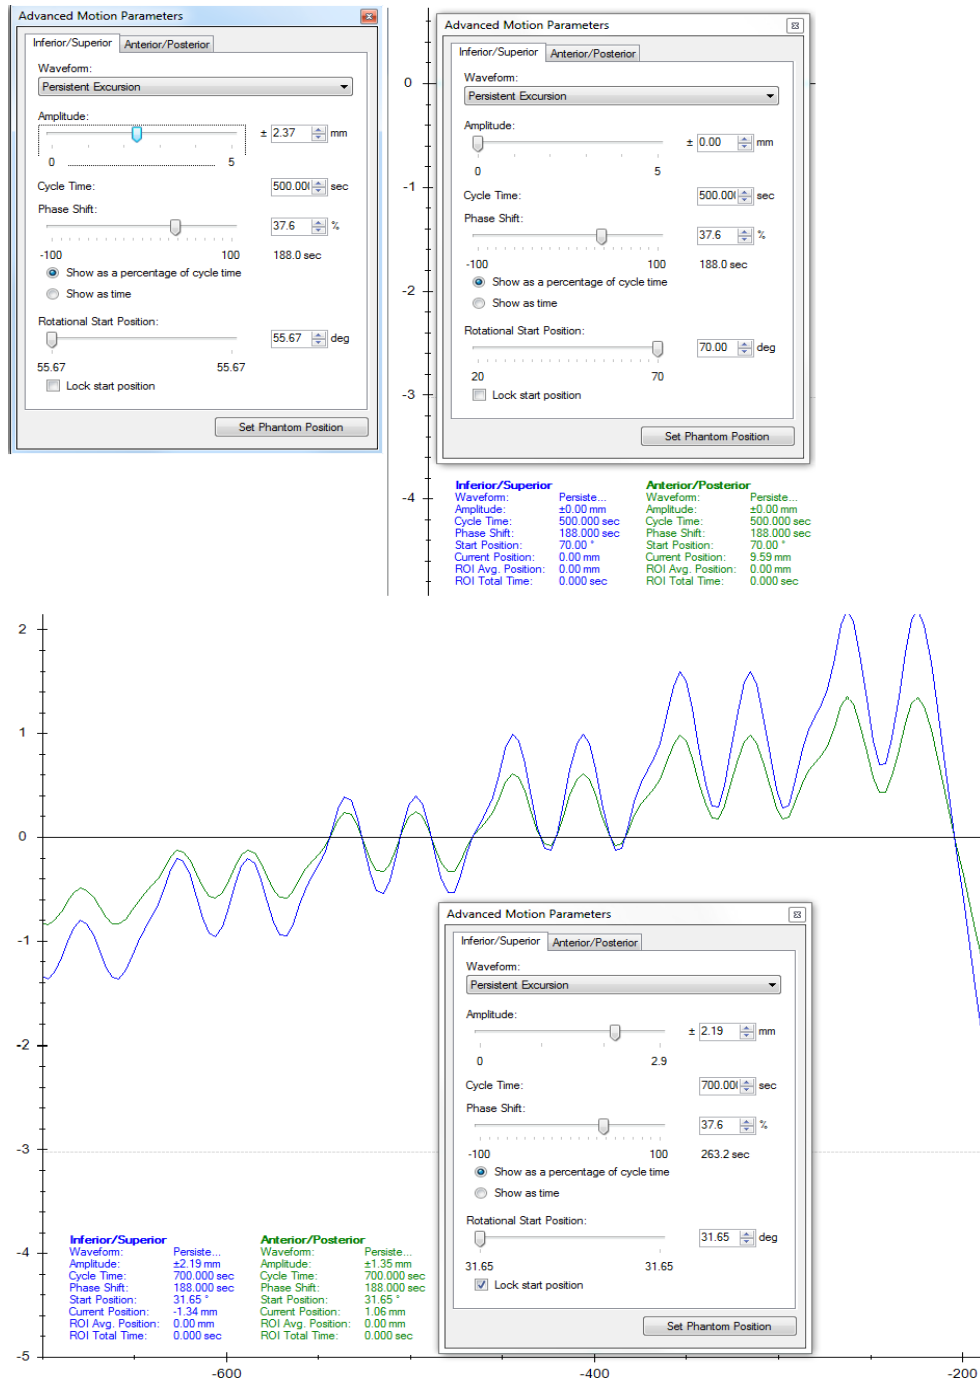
Advanced Motion Parameters

Inferior/Superior | Anterior/Posterior

Waveform:
Persistent Excursion

Amplitude:
± 2.37 mm
0 5

Cycle Time: 500.00( sec

Phase Shift: 37.6 %
-100 100 188.0 sec

Show as a percentage of cycle time
Show as time

Rotational Start Position: 55.67 deg
55.67 55.67

Lock start position

Set Phantom Position

Advanced Motion Parameters

Inferior/Superior | Anterior/Posterior

Waveform:
Persistent Excursion

Amplitude:
± 0.00 mm
0 5

Cycle Time: 500.00( sec

Phase Shift: 37.6 %
-100 100 188.0 sec

Show as a percentage of cycle time
Show as time

Rotational Start Position: 70.00 deg
20 70

Lock start position

Set Phantom Position

0
-1
-2
-3
-4

| Inferior/Superior | | Anterior/Posterior | |
|---|---|---|---|
| Waveform: | Persiste... | Waveform: | Persiste... |
| Amplitude: | ±0.00 mm | Amplitude: | ±0.00 mm |
| Cycle Time: | 500.000 sec | Cycle Time: | 500.000 sec |
| Phase Shift: | 188.000 sec | Phase Shift: | 188.000 sec |
| Start Position: | 70.00 ° | Start Position: | 70.00 ° |
| Current Position: | 0.00 mm | Current Position: | 9.59 mm |
| ROI Avg. Position: | 0.00 mm | ROI Avg. Position: | 0.00 mm |
| ROI Total Time: | 0.000 sec | ROI Total Time: | 0.000 sec |

2
1
0
-1
-2
-3
-4
-5

Advanced Motion Parameters

Inferior/Superior | Anterior/Posterior

Waveform:
Persistent Excursion

Amplitude:
± 2.19 mm
0 2.9

Cycle Time: 700.00( sec

Phase Shift: 37.6 %
-100 100 263.2 sec

Show as a percentage of cycle time
Show as time

Rotational Start Position: 31.65 deg
31.65 31.65

Lock start position

Set Phantom Position

| Inferior/Superior | | Anterior/Posterior | |
|---|---|---|---|
| Waveform: | Persiste... | Waveform: | Persiste... |
| Amplitude: | ±2.19 mm | Amplitude: | ±1.35 mm |
| Cycle Time: | 700.000 sec | Cycle Time: | 700.000 sec |
| Phase Shift: | 188.000 sec | Phase Shift: | 188.000 sec |
| Start Position: | 31.65 ° | Start Position: | 31.65 ° |
| Current Position: | -1.34 mm | Current Position: | 1.06 mm |
| ROI Avg. Position: | 0.00 mm | ROI Avg. Position: | 0.00 mm |
| ROI Total Time: | 0.000 sec | ROI Total Time: | 0.000 sec |

-600 -400 -200